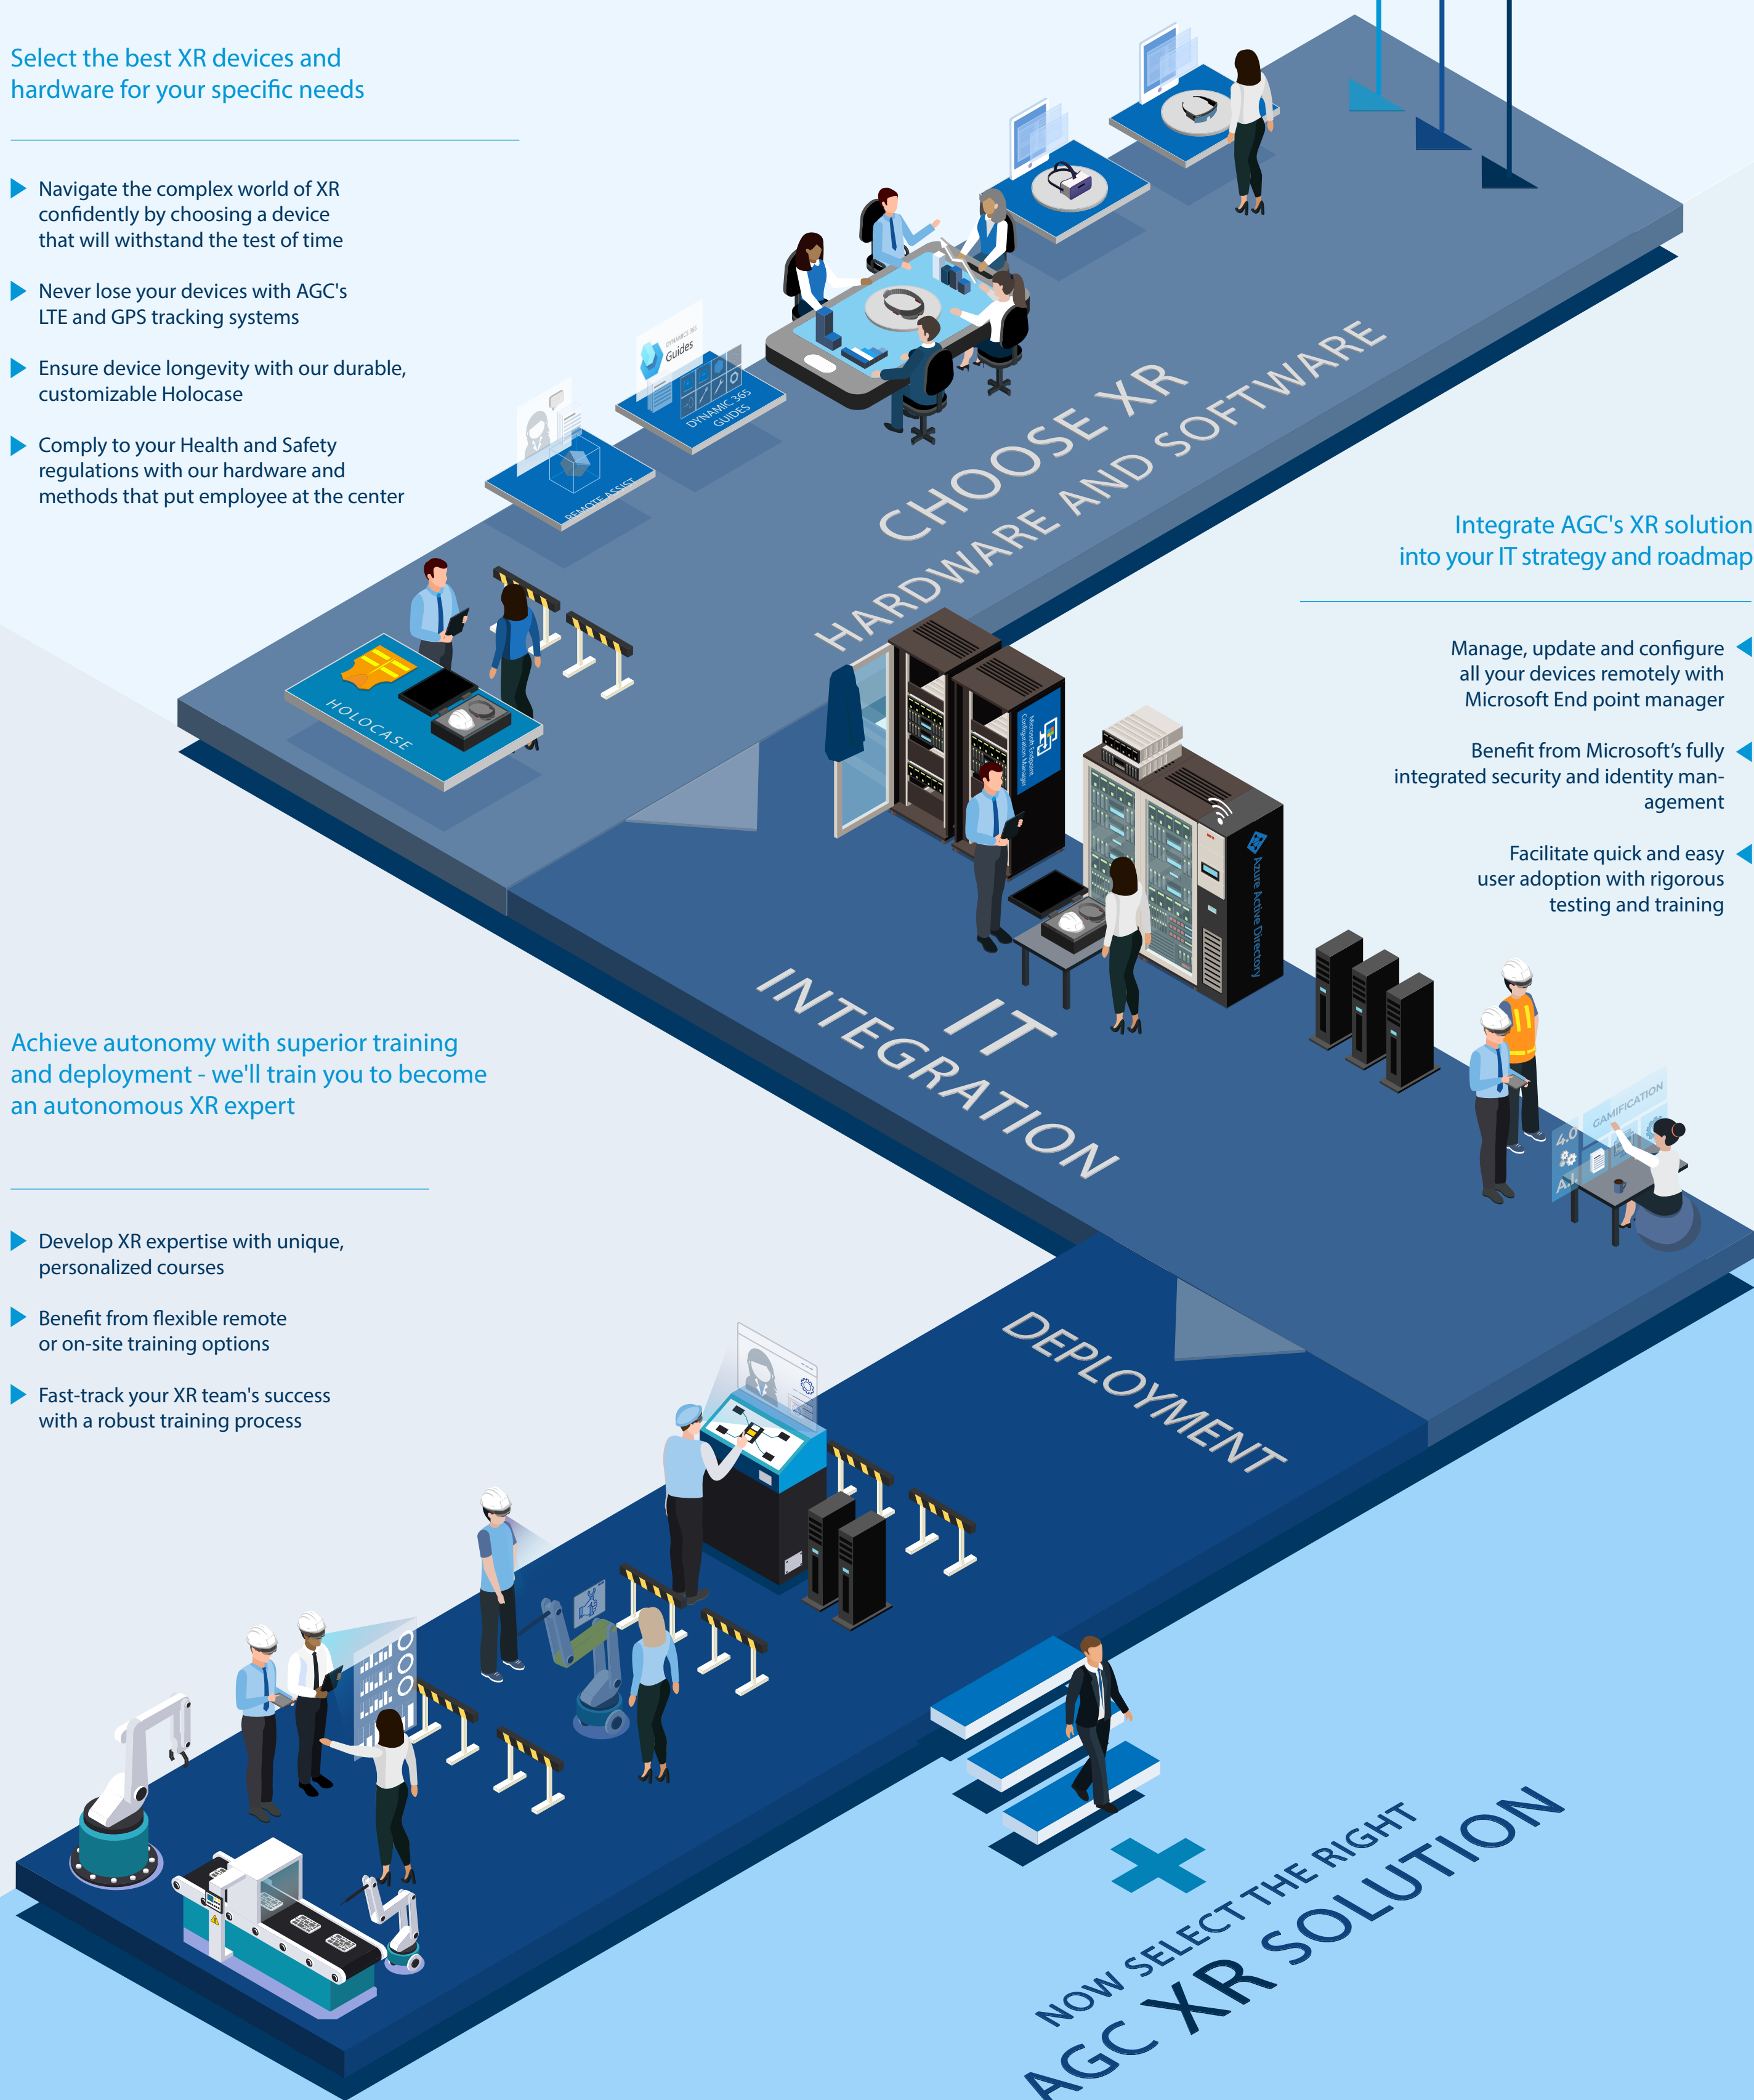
Select the best XR devices and hardware for your specific needs

Navigate the complex world of XR confidently by choosing a device that will withstand the test of time

Never lose your devices with AGC's LTE and GPS tracking systems

Ensure device longevity with our durable, customizable Holocase

Comply to your Health and Safety regulations with our hardware and methods that put employee at the center

CHOOSE XR HARDWARE AND SOFTWARE

REMOTE ASSIST

Guides

DYNAMIC 365 GUIDES

HOLOCASE

Integrate AGC's XR solution into your IT strategy and roadmap

Manage, update and configure all your devices remotely with Microsoft End point manager

Benefit from Microsoft's fully integrated security and identity management

Facilitate quick and easy user adoption with rigorous testing and training

Microsoft Endpoint Configuration Manager

Azure Active Directory

IT INTEGRATION

GAMIFICATION

4.0

A.I.

Achieve autonomy with superior training and deployment - we'll train you to become an autonomous XR expert

Develop XR expertise with unique, personalized courses

Benefit from flexible remote or on-site training options

Fast-track your XR team's success with a robust training process

DEPLOYMENT

NOW SELECT THE RIGHT AGC XR SOLUTION